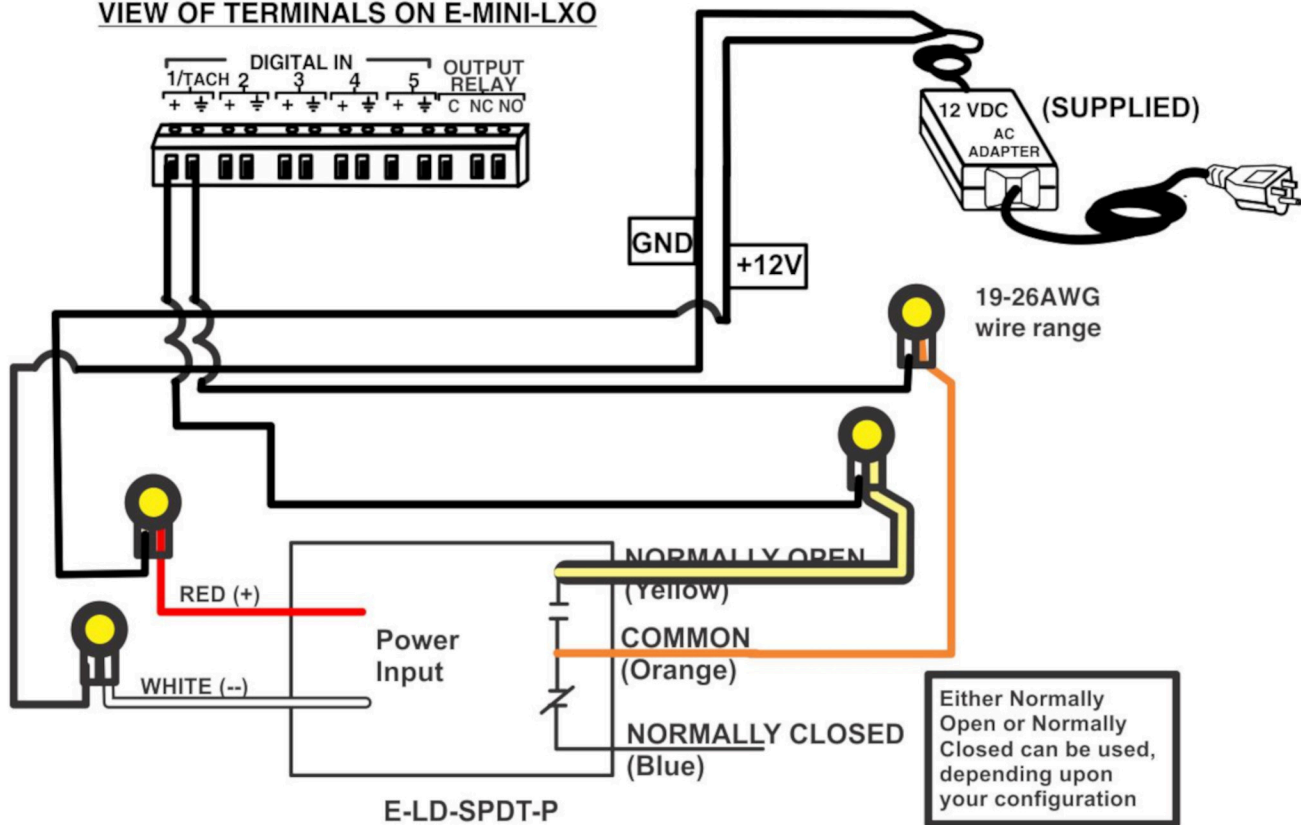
VIEW OF TERMINALS ON E-MINI-LXO

DIGITAL IN
1/TACH 2 3 4 5
+ ⏚ + ⏚ + ⏚ + ⏚ + ⏚
OUTPUT RELAY
C NC NO

12 VDC
AC ADAPTER
(SUPPLIED)

GND
+12V

19-26AWG
wire range

RED (+)
WHITE (--)

Power
Input

NORMALLY OPEN
(Yellow)
COMMON
(Orange)
NORMALLY CLOSED
(Blue)

E-LD-SPDT-P

Either Normally Open or Normally Closed can be used, depending upon your configuration